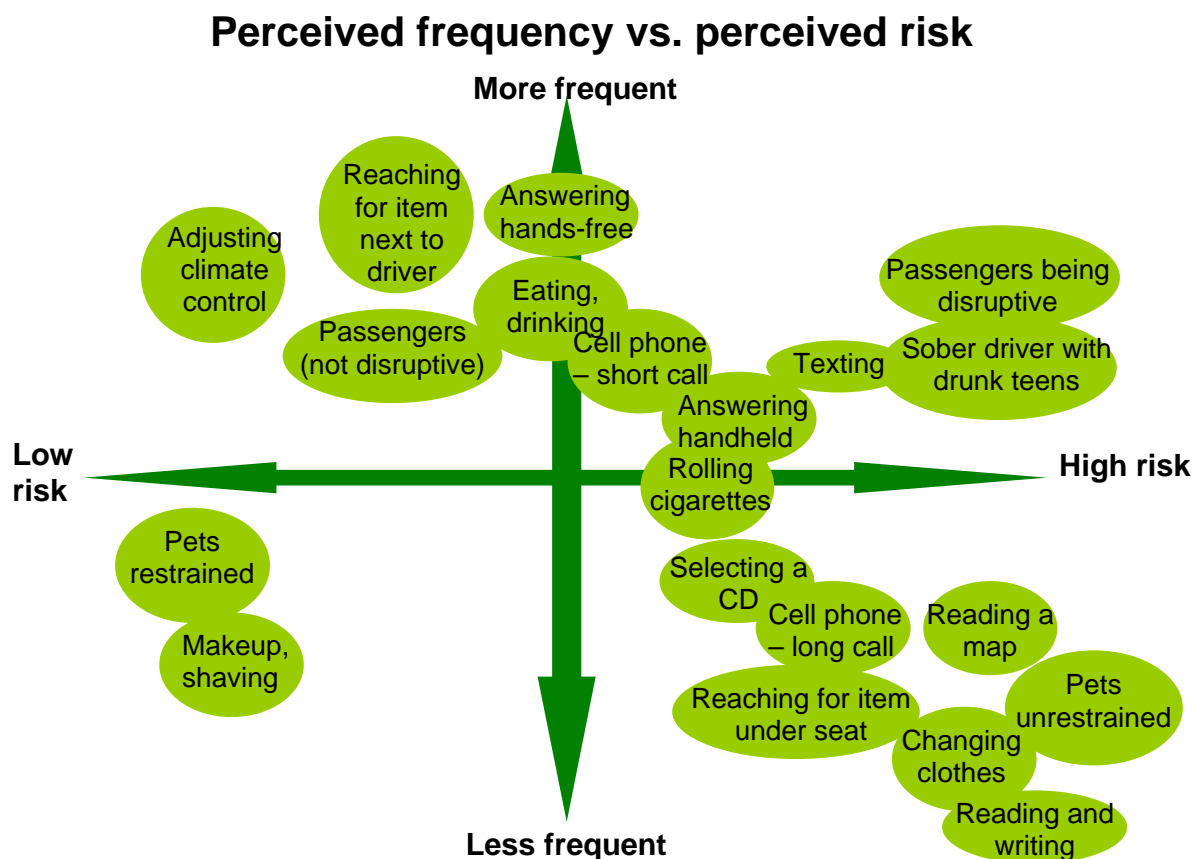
Perceived frequency vs. perceived risk

More frequent

Reaching for item next to driver

Answering hands-free

Adjusting climate control

Passengers being disruptive

Eating, drinking

Passengers (not disruptive)

Cell phone – short call

Texting

Sober driver with drunk teens

Answering handheld

Low risk

Rolling cigarettes

High risk

Pets restrained

Selecting a CD

Cell phone – long call

Reading a map

Makeup, shaving

Pets unrestrained

Reaching for item under seat

Changing clothes

Reading and writing

Less frequent